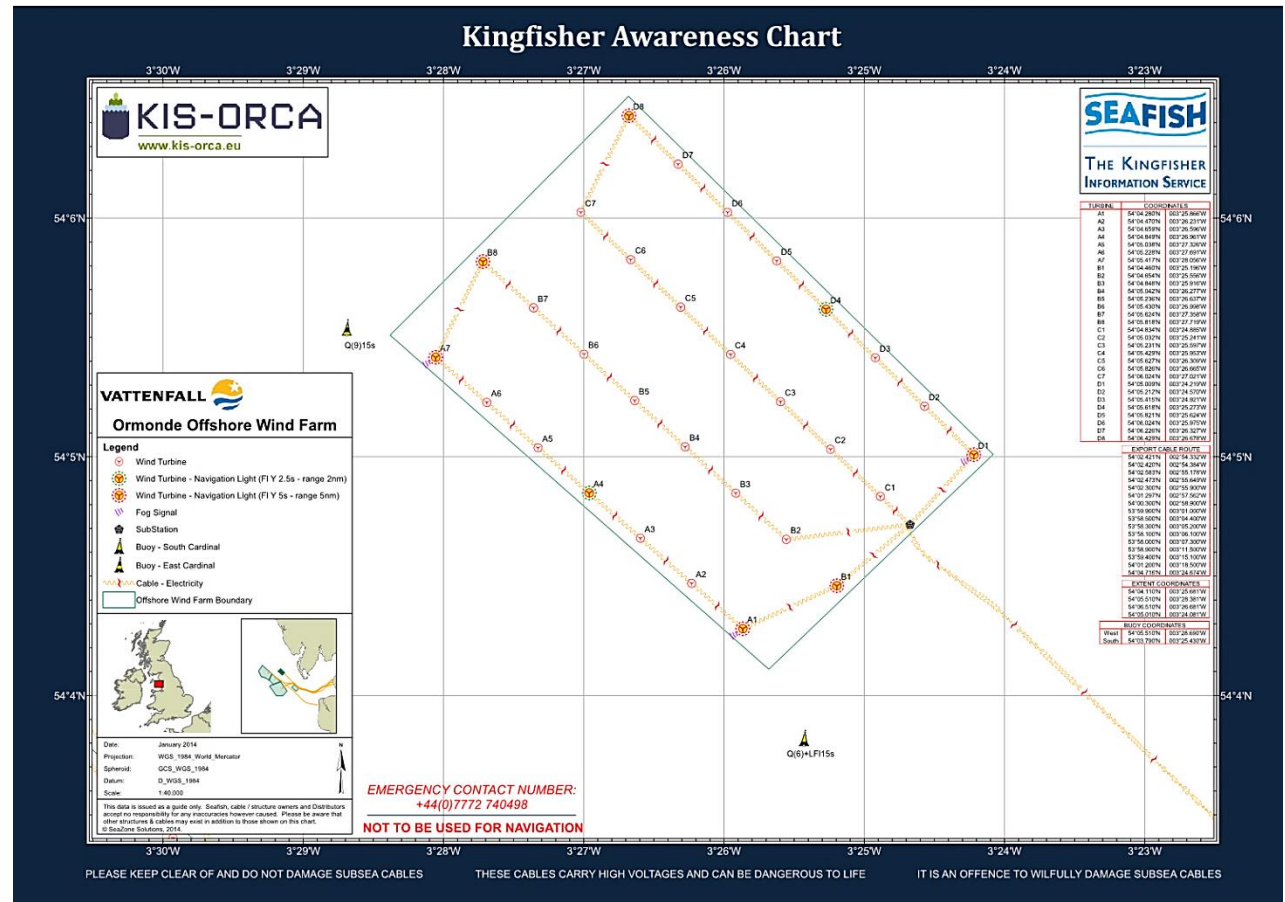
Kingfisher Awareness Chart

3°30'W 3°29'W 3°28'W 3°27'W 3°26'W 3°25'W 3°24'W 3°23'W

KIS-ORCA
www.kis-orca.eu

SEAFISH
THE KINGFISHER INFORMATION SERVICE

54°6'N
54°5'N
54°4'N

D8 D7 D6 D5 D4 D3 D2 D1
C7 C6 C5 C4 C3 C2 C1
B8 B7 B6 B5 B4 B3 B2 B1
A7 A6 A5 A4 A3 A2 A1

Q(9)15s
Q(6)+LFl15s

| TURBINE | COORDINATES | |
|---|---|---|
| A1 | 54°04.280'N | 003°25.866'W |
| A2 | 54°04.470'N | 003°26.231'W |
| A3 | 54°04.659'N | 003°26.596'W |
| A4 | 54°04.849'N | 003°26.961'W |
| A5 | 54°05.038'N | 003°27.326'W |
| A6 | 54°05.228'N | 003°27.691'W |
| A7 | 54°05.417'N | 003°28.056'W |
| B1 | 54°04.460'N | 003°25.196'W |
| B2 | 54°04.654'N | 003°25.556'W |
| B3 | 54°04.848'N | 003°25.916'W |
| B4 | 54°05.042'N | 003°26.277'W |
| B5 | 54°05.236'N | 003°26.637'W |
| B6 | 54°05.430'N | 003°26.998'W |
| B7 | 54°05.624'N | 003°27.358'W |
| B8 | 54°05.818'N | 003°27.719'W |
| C1 | 54°04.834'N | 003°24.885'W |
| C2 | 54°05.032'N | 003°25.241'W |
| C3 | 54°05.231'N | 003°25.597'W |
| C4 | 54°05.429'N | 003°25.953'W |
| C5 | 54°05.627'N | 003°26.309'W |
| C6 | 54°05.826'N | 003°26.665'W |
| C7 | 54°06.024'N | 003°27.021'W |
| D1 | 54°05.009'N | 003°24.219'W |
| D2 | 54°05.212'N | 003°24.570'W |
| D3 | 54°05.415'N | 003°24.921'W |
| D4 | 54°05.618'N | 003°25.273'W |
| D5 | 54°05.821'N | 003°25.624'W |
| D6 | 54°06.024'N | 003°25.975'W |
| D7 | 54°06.226'N | 003°26.327'W |
| D8 | 54°06.429'N | 003°26.678'W |

| EXPORT CABLE ROUTE | |
|---|---|
| 54°02.421'N | 002°54.332'W |
| 54°02.420'N | 002°54.384'W |
| 54°02.583'N | 002°55.176'W |
| 54°02.473'N | 002°55.649'W |
| 54°02.300'N | 002°55.900'W |
| 54°01.297'N | 002°57.562'W |
| 54°00.300'N | 002°58.900'W |
| 53°59.900'N | 003°01.000'W |
| 53°58.500'N | 003°04.400'W |
| 53°58.300'N | 003°05.200'W |
| 53°58.100'N | 003°06.100'W |
| 53°58.000'N | 003°07.300'W |
| 53°58.900'N | 003°11.500'W |
| 53°59.400'N | 003°15.100'W |
| 54°01.200'N | 003°18.500'W |
| 54°04.716'N | 003°24.674'W |

| EXTENT COORDINATES | |
|---|---|
| 54°04.110'N | 003°25.681'W |
| 54°05.510'N | 003°28.381'W |
| 54°06.510'N | 003°26.681'W |
| 54°05.010'N | 003°24.081'W |

| BUOY COORDINATES | | |
|---|---|---|
| West | 54°05.510'N | 003°28.690'W |
| South | 54°03.790'N | 003°25.430'W |

VATTENFALL
Ormonde Offshore Wind Farm

Legend
Wind Turbine
Wind Turbine - Navigation Light (Fl Y 2.5s - range 2nm)
Wind Turbine - Navigation Light (Fl Y 5s - range 5nm)
Fog Signal
SubStation
Buoy - South Cardinal
Buoy - East Cardinal
Cable - Electricity
Offshore Wind Farm Boundary

Date: January 2014
Projection: WGS_1984_World_Mercator
Spheroid: GCS_WGS_1984
Datum: D_WGS_1984
Scale: 1:40,000
N

This data is issued as a guide only. Seafish, cable / structure owners and Distributors accept no responsibility for any inaccuracies however caused. Please be aware that other structures & cables may exist in addition to those shown on this chart.
© SeaZone Solutions, 2014.

EMERGENCY CONTACT NUMBER:
+44(0)7772 740498
NOT TO BE USED FOR NAVIGATION

PLEASE KEEP CLEAR OF AND DO NOT DAMAGE SUBSEA CABLES
THESE CABLES CARRY HIGH VOLTAGES AND CAN BE DANGEROUS TO LIFE
IT IS AN OFFENCE TO WILFULLY DAMAGE SUBSEA CABLES